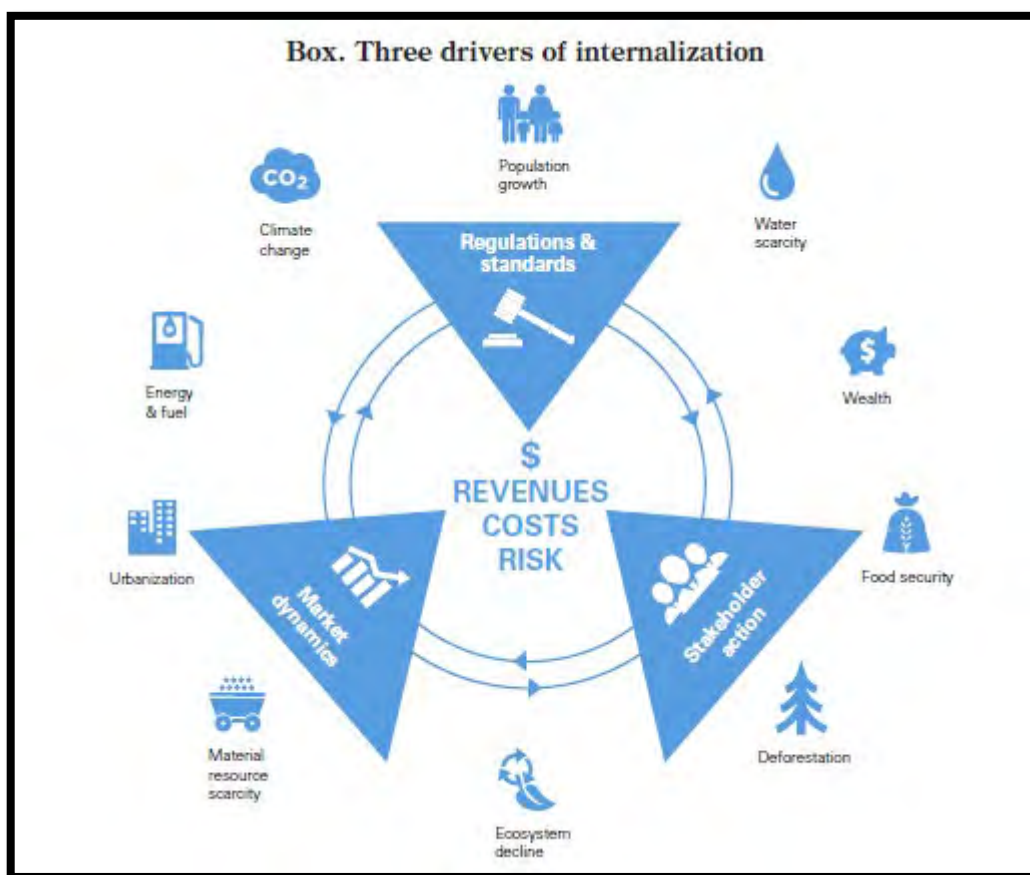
Box. Three drivers of internalization

Population growth

$CO_2$

Climate change

Water scarcity

Regulations & standards

Energy & fuel

Wealth

$

REVENUES

COSTS

RISK

Urbanization

Market dynamics

Stakeholder action

Food security

Material resource scarcity

Deforestation

Ecosystem decline